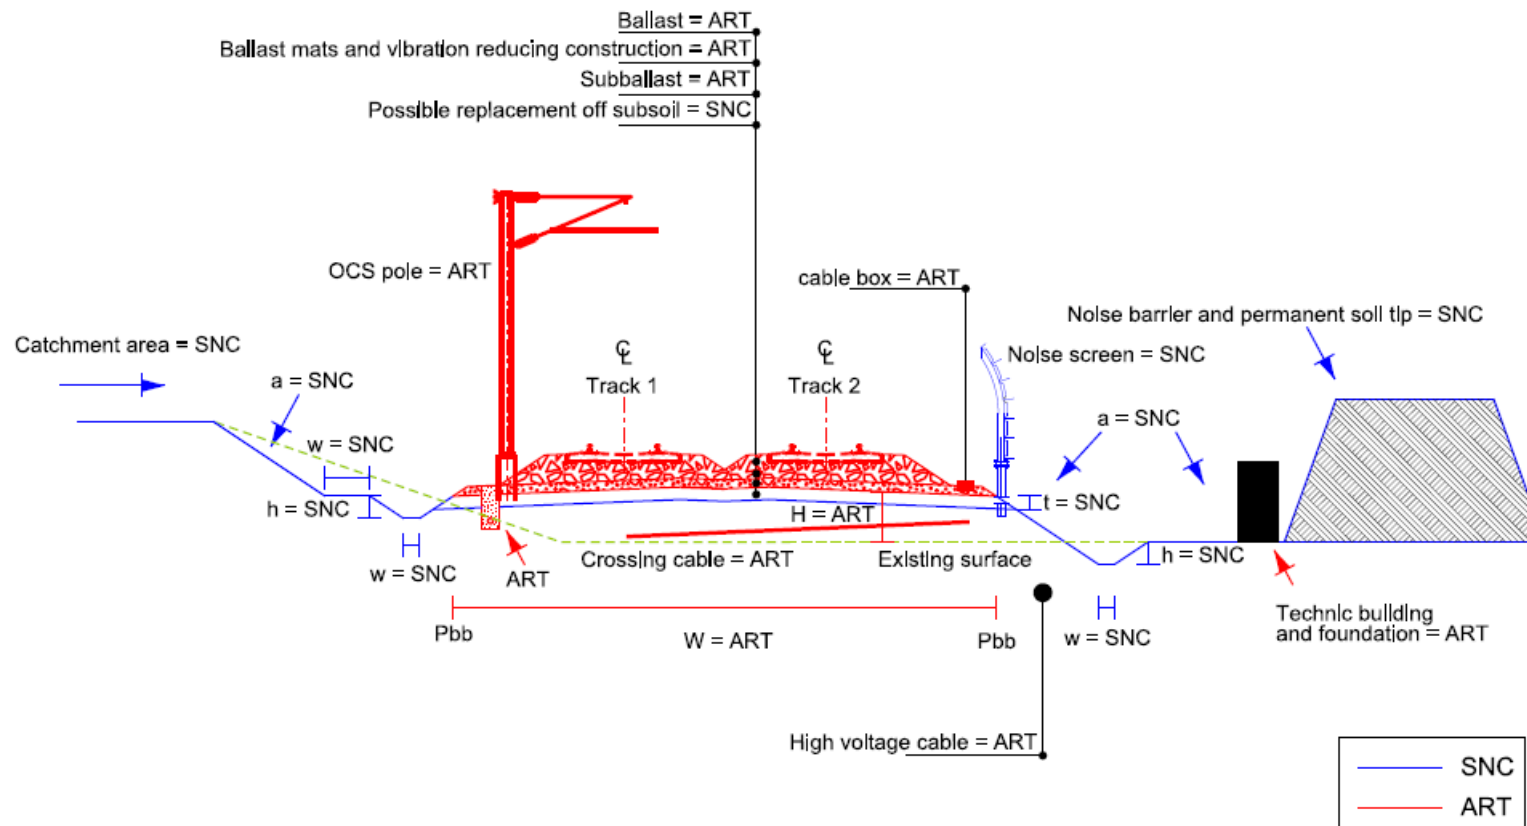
Ballast = ART
Ballast mats and vibration reducing construction = ART
Subballast = ART
Possible replacement off subsoil = SNC

OCS pole = ART

cable box = ART

Noise barrier and permanent soil tip = SNC

Catchment area = SNC

Noise screen = SNC

℄
Track 1

℄
Track 2

a = SNC

w = SNC

a = SNC

h = SNC

t = SNC

H = ART

h = SNC

w = SNC

ART

Crossing cable = ART

Existing surface

Pbb

W = ART

Pbb

w = SNC

Technic building and foundation = ART

High voltage cable = ART

SNC
ART